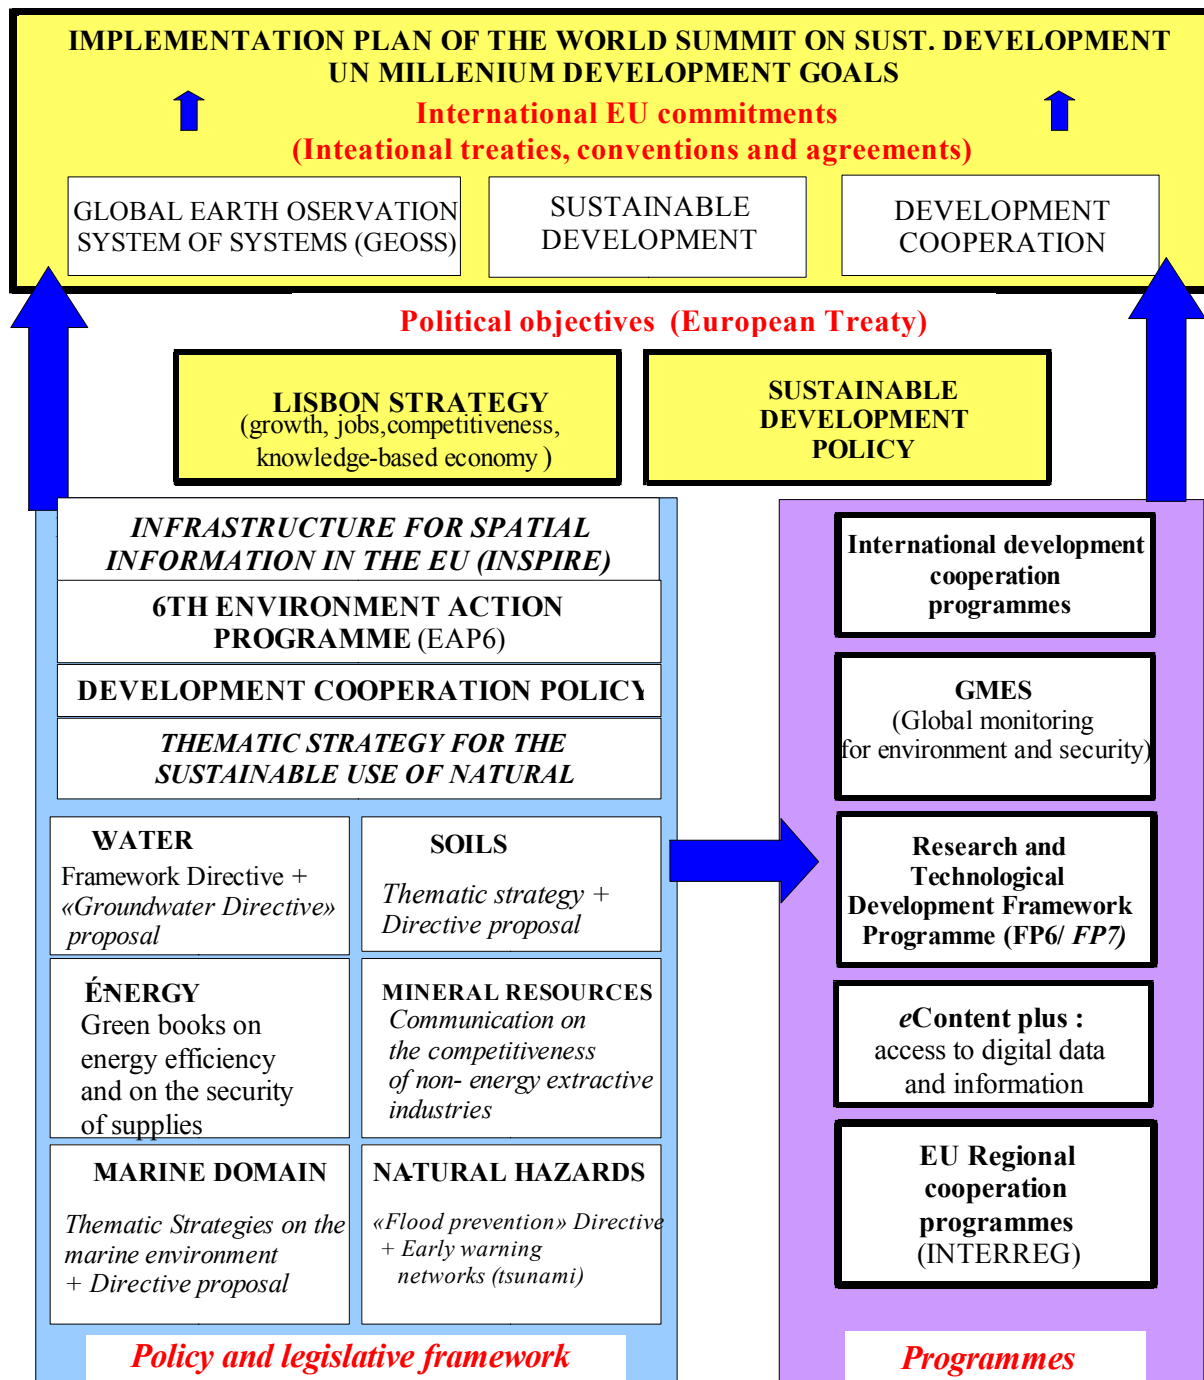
IMPLEMENTATION PLAN OF THE WORLD SUMMIT ON SUST. DEVELOPMENT
UN MILLENIUM DEVELOPMENT GOALS

International EU commitments
(Inteational treaties, conventions and agreements)

GLOBAL EARTH OSERVATION SYSTEM OF SYSTEMS (GEOSS)

SUSTAINABLE DEVELOPMENT

DEVELOPMENT COOPERATION

Political objectives (European Treaty)

LISBON STRATEGY (growth, jobs,competitiveness, knowledge-based economy )

SUSTAINABLE DEVELOPMENT POLICY

INFRASTRUCTURE FOR SPATIAL INFORMATION IN THE EU (INSPIRE)

6TH ENVIRONMENT ACTION PROGRAMME (EAP6)

DEVELOPMENT COOPERATION POLICY

THEMATIC STRATEGY FOR THE SUSTAINABLE USE OF NATURAL

WATER
Framework Directive + «Groundwater Directive» proposal

SOILS
Thematic strategy + Directive proposal

ÉNERGY
Green books on energy efficiency and on the security of supplies

MINERAL RESOURCES
Communication on the competitiveness of non- energy extractive industries

MARINE DOMAIN
Thematic Strategies on the marine environment + Directive proposal

NATURAL HAZARDS
«Flood prevention» Directive + Early warning networks (tsunami)

Policy and legislative framework

International development cooperation programmes

GMES
(Global monitoring for environment and security)

Research and Technological Development Framework Programme (FP6/ FP7)

eContent plus : access to digital data and information

EU Regional cooperation programmes (INTERREG)

Programmes